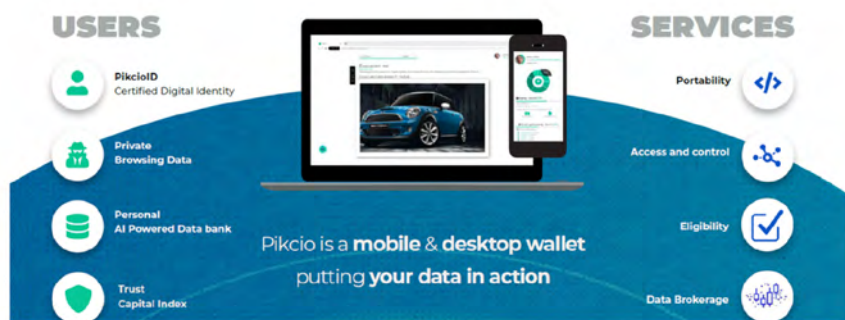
USERS

PikcioID
Certified Digital Identity

Private
Browsing Data

Personal
AI Powered Data bank

Trust
Capital Index

SERVICES

Portability

Access and control

Eligibility

Data Brokerage

Pikcio is a mobile & desktop wallet putting your data in action